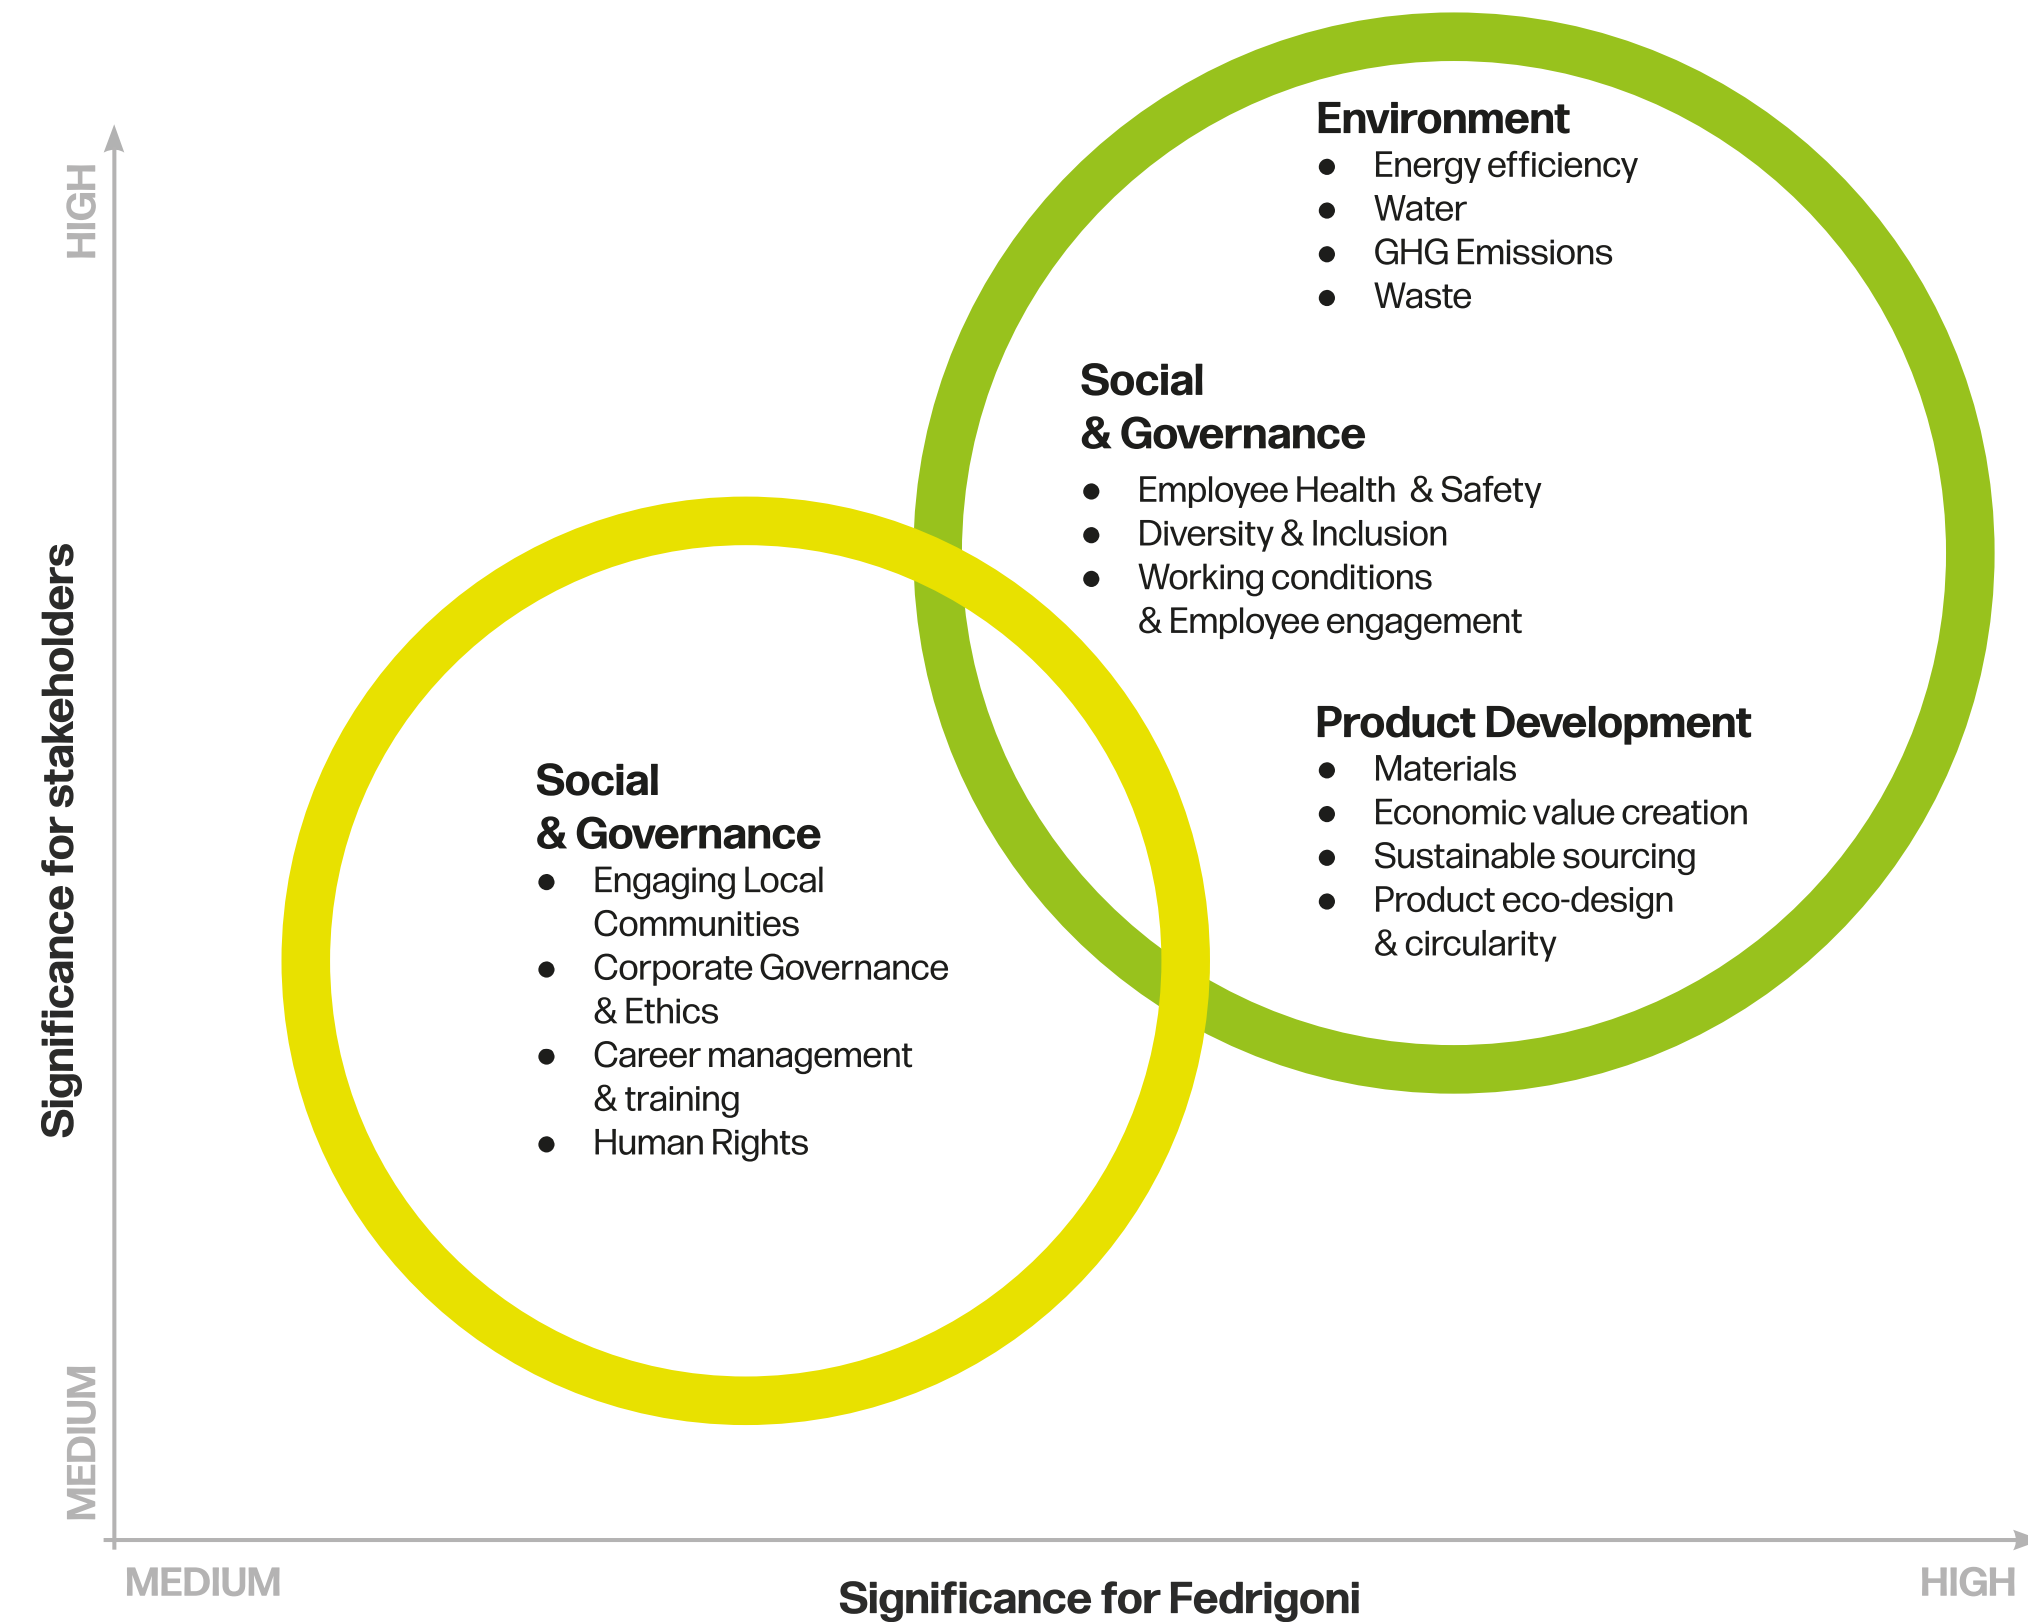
HIGH

Significance for stakeholders

MEDIUM

Environment
- Energy efficiency
- Water
- GHG Emissions
- Waste

Social & Governance
- Employee Health & Safety
- Diversity & Inclusion
- Working conditions & Employee engagement

Product Development
- Materials
- Economic value creation
- Sustainable sourcing
- Product eco-design & circularity

Social & Governance
- Engaging Local Communities
- Corporate Governance & Ethics
- Career management & training
- Human Rights

MEDIUM

Significance for Fedrigoni

HIGH